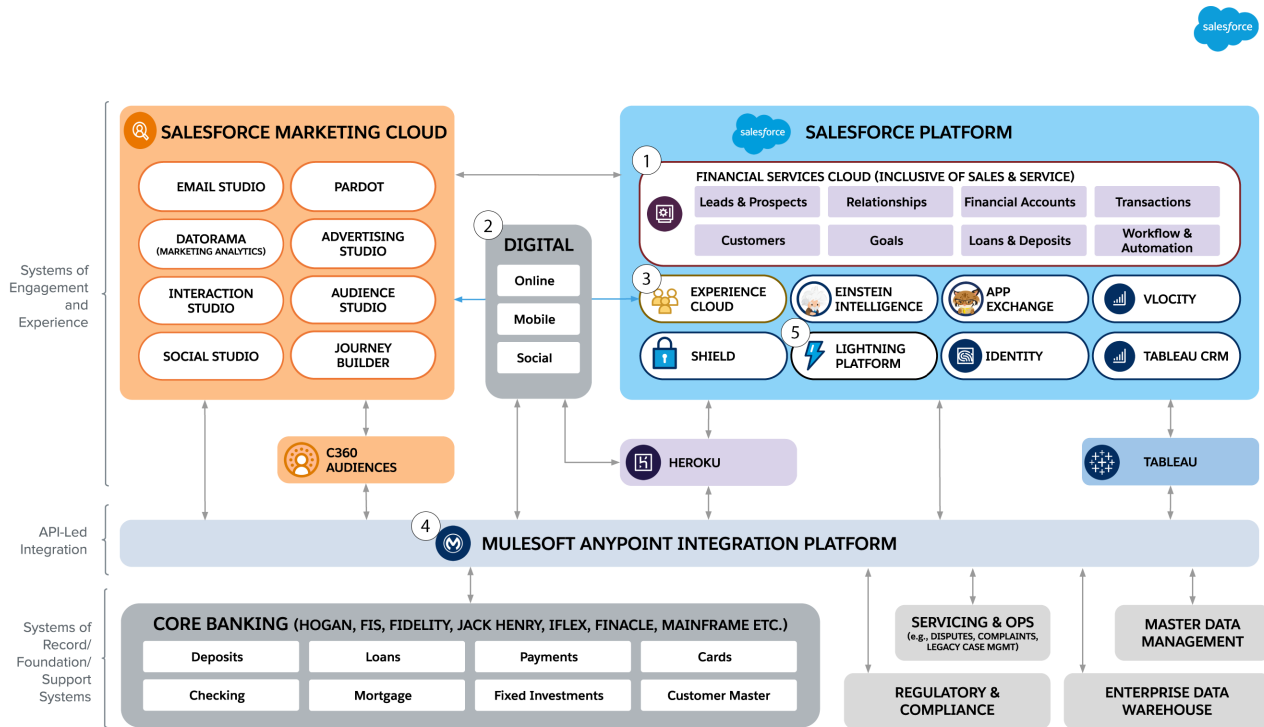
salesforce

Systems of Engagement and Experience

SALESFORCE MARKETING CLOUD

EMAIL STUDIO
PARDOT
DATORAMA (MARKETING ANALYTICS)
ADVERTISING STUDIO
INTERACTION STUDIO
AUDIENCE STUDIO
SOCIAL STUDIO
JOURNEY BUILDER

2
DIGITAL
Online
Mobile
Social

salesforce
SALESFORCE PLATFORM

1
FINANCIAL SERVICES CLOUD (INCLUSIVE OF SALES & SERVICE)

| Leads & Prospects | Relationships | Financial Accounts | Transactions |
|---|---|---|---|
| Customers | Goals | Loans & Deposits | Workflow & Automation |

3
EXPERIENCE CLOUD
EINSTEIN INTELLIGENCE
APP EXCHANGE
VLOCITY
SHIELD
5
LIGHTNING PLATFORM
IDENTITY
TABLEAU CRM

C360 AUDIENCES
HEROKU
TABLEAU

API-Led Integration

4
MULESOFT ANYPOINT INTEGRATION PLATFORM

Systems of Record/ Foundation/ Support Systems

CORE BANKING (HOGAN, FIS, FIDELITY, JACK HENRY, IFLEX, FINACLE, MAINFRAME ETC.)

| Deposits | Loans | Payments | Cards |
|---|---|---|---|
| Checking | Mortgage | Fixed Investments | Customer Master |

SERVICING & OPS (e.g., DISPUTES, COMPLAINTS, LEGACY CASE MGMT)
MASTER DATA MANAGEMENT
REGULATORY & COMPLIANCE
ENTERPRISE DATA WAREHOUSE